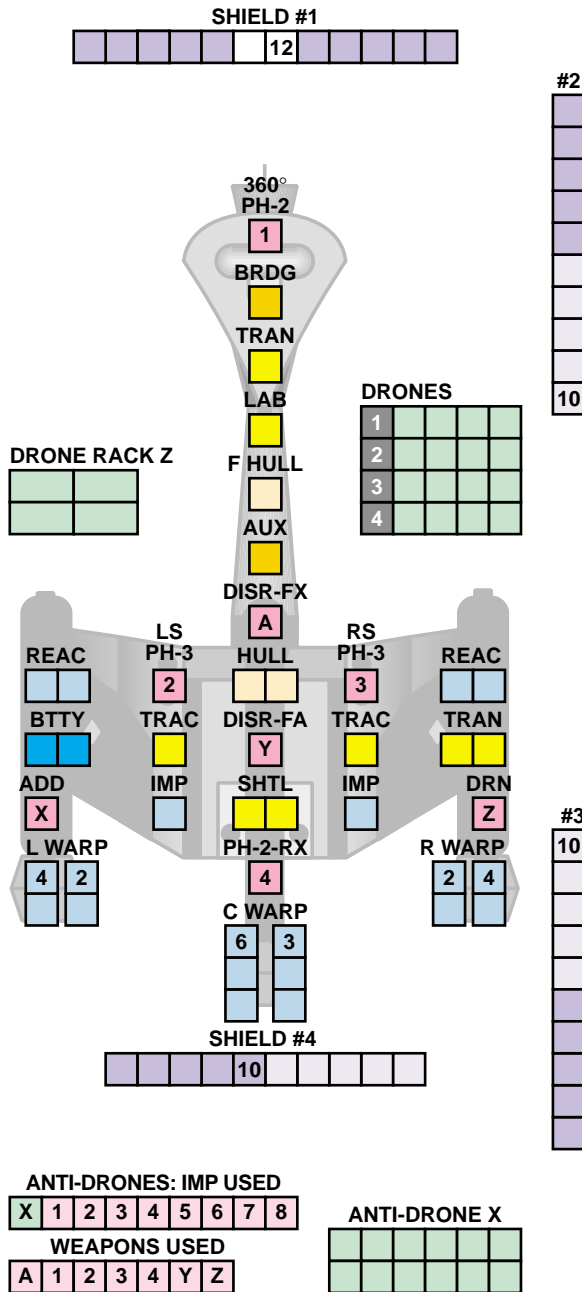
SHIELD #1
12

#2
10

360°
PH-2
1
BRDG
TRAN
LAB
F HULL
AUX
DISR-FX
A

DRONES
1
2
3
4

DRONE RACK Z

LS
PH-3
2

RS
PH-3
3

REAC
HULL
REAC
BTTY
TRAC
DISR-FA
Y
TRAC
TRAN
ADD
X
IMP
SHTL
IMP
DRN
Z
L WARP
4 2
PH-2-RX
4
R WARP
2 4
C WARP
6 3

#3
10

SHIELD #4
10

ANTI-DRONES: IMP USED
X 1 2 3 4 5 6 7 8
WEAPONS USED
A 1 2 3 4 Y Z

ANTI-DRONE X